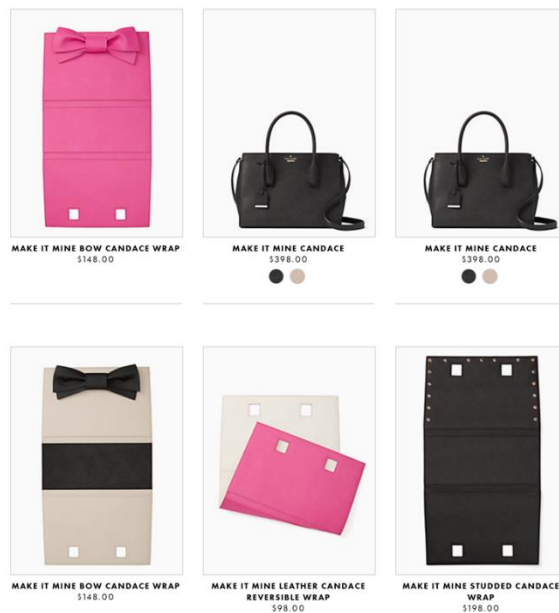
MAKE IT MINE BOW CANDACE WRAP
$148.00

MAKE IT MINE CANDACE
$398.00

MAKE IT MINE CANDACE
$398.00

MAKE IT MINE BOW CANDACE WRAP
$148.00

MAKE IT MINE LEATHER CANDACE REVERSIBLE WRAP
$98.00

MAKE IT MINE STUDDED CANDACE WRAP
$198.00